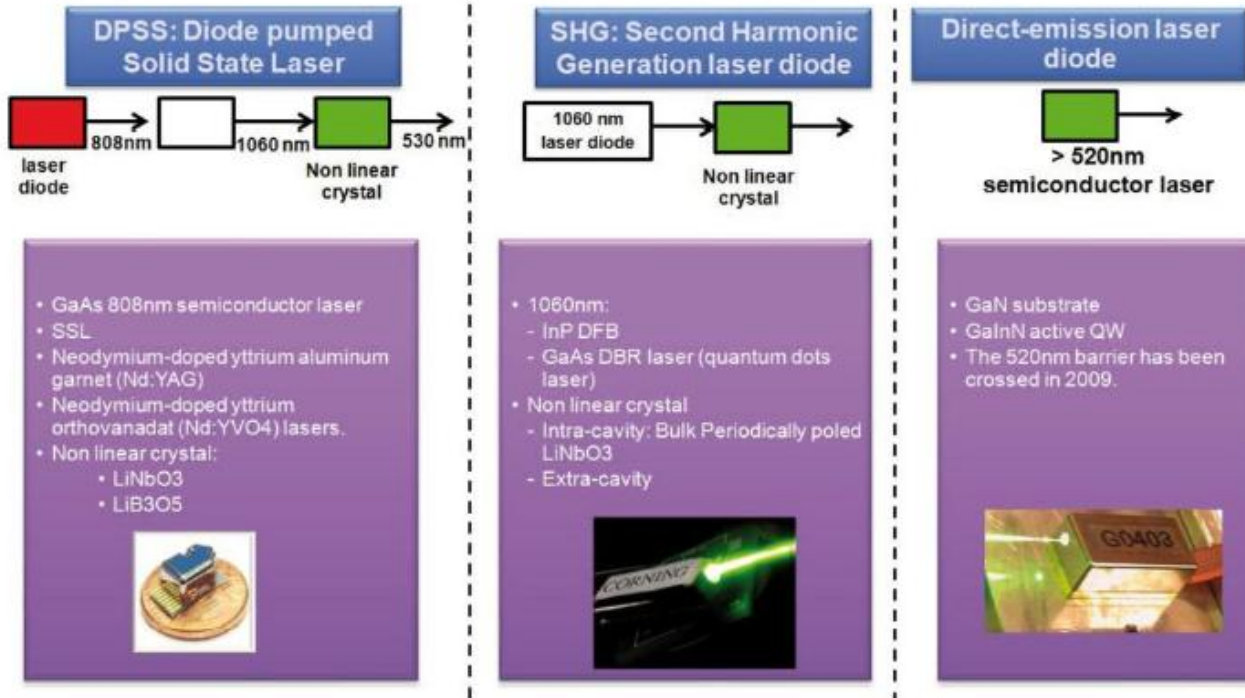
DPSS: Diode pumped Solid State Laser

laser diode

808nm

1060 nm

Non linear crystal

530 nm

- GaAs 808nm semiconductor laser
- SSL
- Neodymium-doped yttrium aluminum garnet (Nd:YAG)
- Neodymium-doped yttrium orthovanadat (Nd:YVO4) lasers.
- Non linear crystal:
  - LiNbO3
  - LiB3O5

SHG: Second Harmonic Generation laser diode

1060 nm laser diode

Non linear crystal

- 1060nm:
  - InP DFB
  - GaAs DBR laser (quantum dots laser)
- Non linear crystal
  - Intra-cavity: Bulk Periodically poled LiNbO3
  - Extra-cavity

CORNING

Direct-emission laser diode

> 520nm semiconductor laser

- GaN substrate
- GaInN active QW
- The 520nm barrier has been crossed in 2009.

G0403